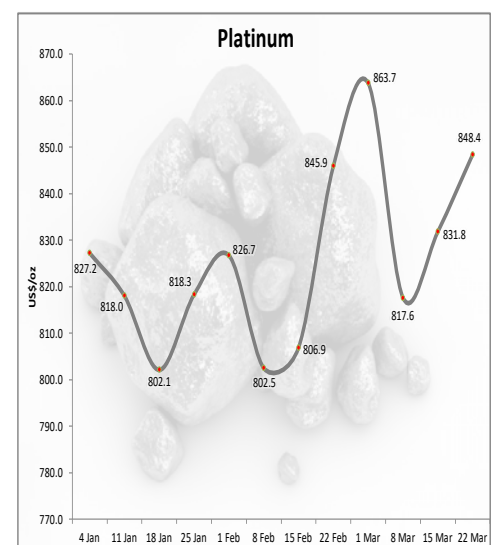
Platinum

US$/oz

870.0
860.0
850.0
840.0
830.0
820.0
810.0
800.0
790.0
780.0
770.0

827.2
818.0
802.1
818.3
826.7
802.5
806.9
845.9
863.7
817.6
831.8
848.4

4 Jan
11 Jan
18 Jan
25 Jan
1 Feb
8 Feb
15 Feb
22 Feb
1 Mar
8 Mar
15 Mar
22 Mar